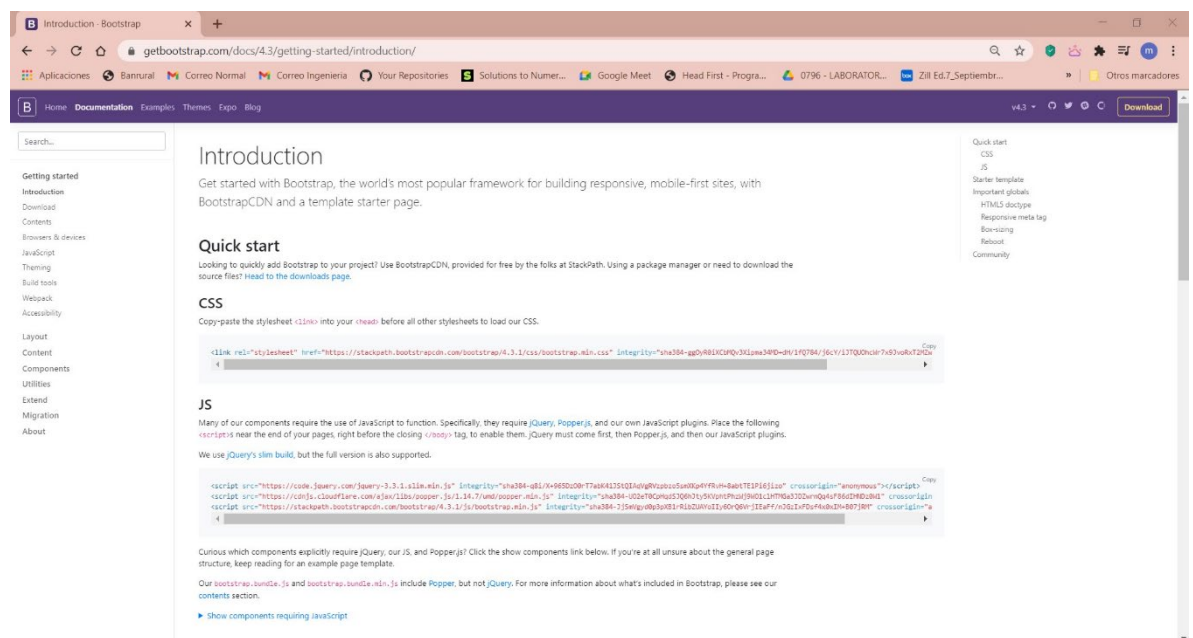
B Introduction · Bootstrap × +

getbootstrap.com/docs/4.3/getting-started/introduction/

Aplicaciones Banrural Correo Normal Correo Ingenieria Your Repositories Solutions to Numer... Google Meet Head First - Progra... 0796 - LABORATOR... Zill Ed.7_Septiembr... » Otros marcadores

B Home Documentation Examples Themes Expo Blog v4.3 Download

Search...

Getting started
Introduction
Download
Contents
Browsers & devices
JavaScript
Theming
Build tools
Webpack
Accessibility

Layout
Content
Components
Utilities
Extend
Migration
About

Introduction

Get started with Bootstrap, the world's most popular framework for building responsive, mobile-first sites, with BootstrapCDN and a template starter page.

Quick start

Looking to quickly add Bootstrap to your project? Use BootstrapCDN, provided for free by the folks at StackPath. Using a package manager or need to download the source files? Head to the downloads page.

CSS

Copy-paste the stylesheet <link> into your <head> before all other stylesheets to load our CSS.

Copy
<link rel="stylesheet" href="https://stackpath.bootstrapcdn.com/bootstrap/4.3.1/css/bootstrap.min.css" integrity="sha384-ggOyR0iXCbMQv3Xipma34MD+dH/1fQ784/j6cY/iJTQUOhcWr7x9JvoRxT2MZw

JS

Many of our components require the use of JavaScript to function. Specifically, they require jQuery, Popper.js, and our own JavaScript plugins. Place the following <script>s near the end of your pages, right before the closing </body> tag, to enable them. jQuery must come first, then Popper.js, and then our JavaScript plugins.

We use jQuery's slim build, but the full version is also supported.

Copy
<script src="https://code.jquery.com/jquery-3.3.1.slim.min.js" integrity="sha384-q8i/X+965DzO0rT7abK41JStQIAqVgRVzpbzo5smXKp4YfRvH+8abtTE1Pi6jizo" crossorigin="anonymous"></script>
<script src="https://cdnjs.cloudflare.com/ajax/libs/popper.js/1.14.7/umd/popper.min.js" integrity="sha384-UO2eT0CpHqdSJQ6hJty5KVphtPhzWj9WO1clHTMGa3JDZwrnQq4sF86dIHNDz0W1" crossorigin
<script src="https://stackpath.bootstrapcdn.com/bootstrap/4.3.1/js/bootstrap.min.js" integrity="sha384-JjSmVgyd0p3pXB1rRibZUAYoIIy6OrQ6VrjIEaFf/nJGzIxFDsf4x0xIM+B07jRM" crossorigin="a

Curious which components explicitly require jQuery, our JS, and Popper.js? Click the show components link below. If you're at all unsure about the general page structure, keep reading for an example page template.

Our bootstrap.bundle.js and bootstrap.bundle.min.js include Popper, but not jQuery. For more information about what's included in Bootstrap, please see our contents section.

► Show components requiring JavaScript

Quick start
CSS
JS
Starter template
Important globals
HTML5 doctype
Responsive meta tag
Box-sizing
Reboot
Community